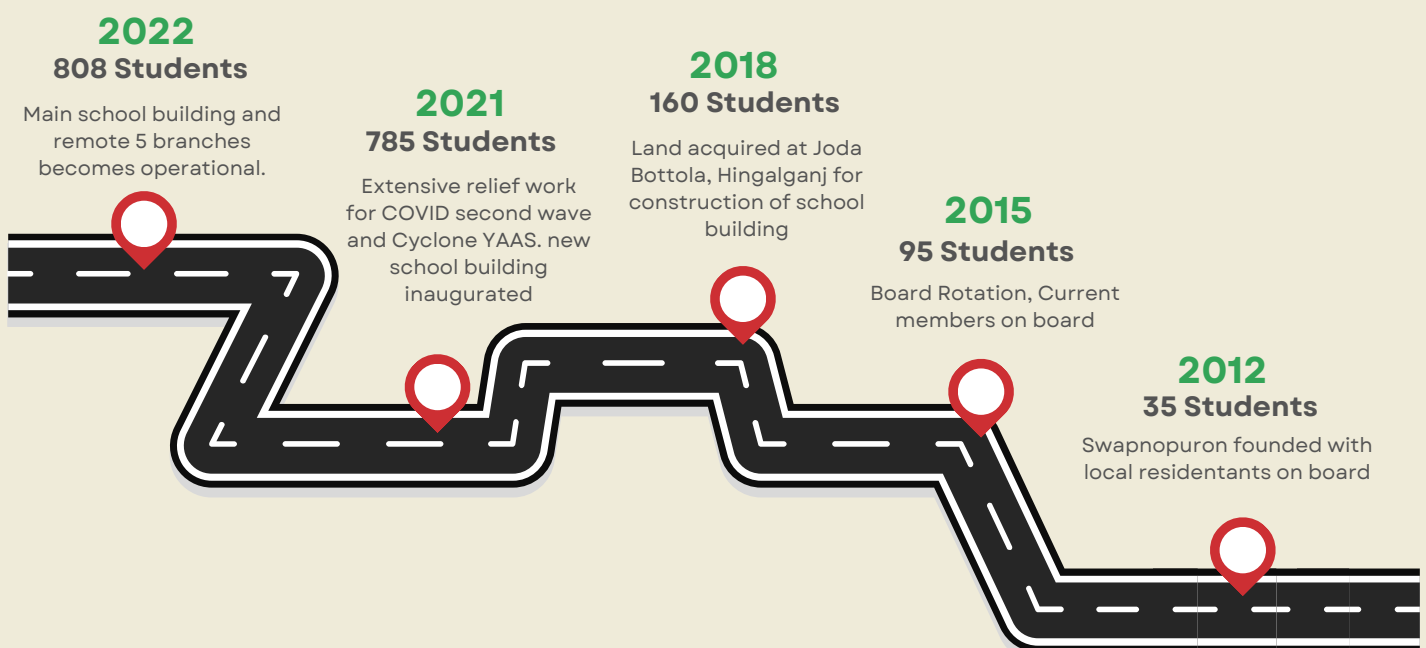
2022
808 Students
Main school building and remote 5 branches becomes operational.

2021
785 Students
Extensive relief work for COVID second wave and Cyclone YAAS. new school building inaugurated

2018
160 Students
Land acquired at Joda Bottola, Hingalganj for construction of school building

2015
95 Students
Board Rotation, Current members on board

2012
35 Students
Swapnopuron founded with local residentants on board